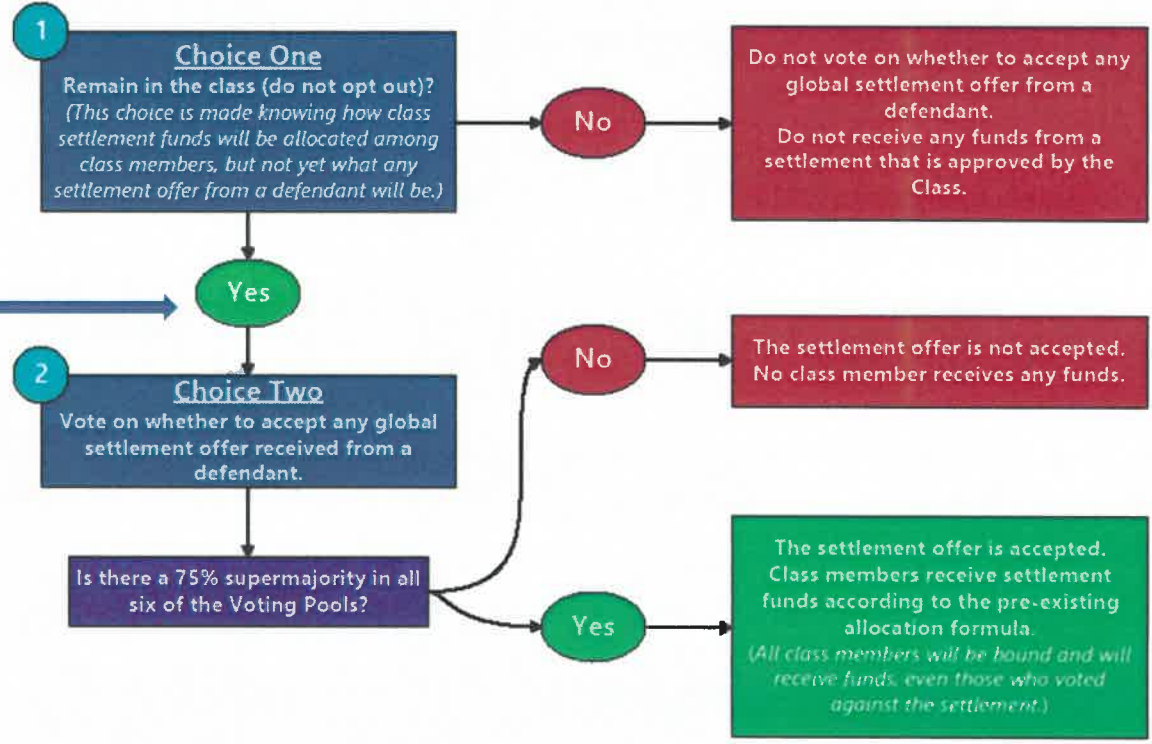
1

Choice One
Remain in the class (do not opt out)?
(This choice is made knowing how class settlement funds will be allocated among class members, but not yet what any settlement offer from a defendant will be.)

No

Do not vote on whether to accept any global settlement offer from a defendant.
Do not receive any funds from a settlement that is approved by the Class.

Yes

2

Choice Two
Vote on whether to accept any global settlement offer received from a defendant.

No

The settlement offer is not accepted.
No class member receives any funds.

Is there a 75% supermajority in all six of the Voting Pools?

Yes

The settlement offer is accepted.
Class members receive settlement funds according to the pre-existing allocation formula.
(All class members will be bound and will receive funds, even those who voted against the settlement.)